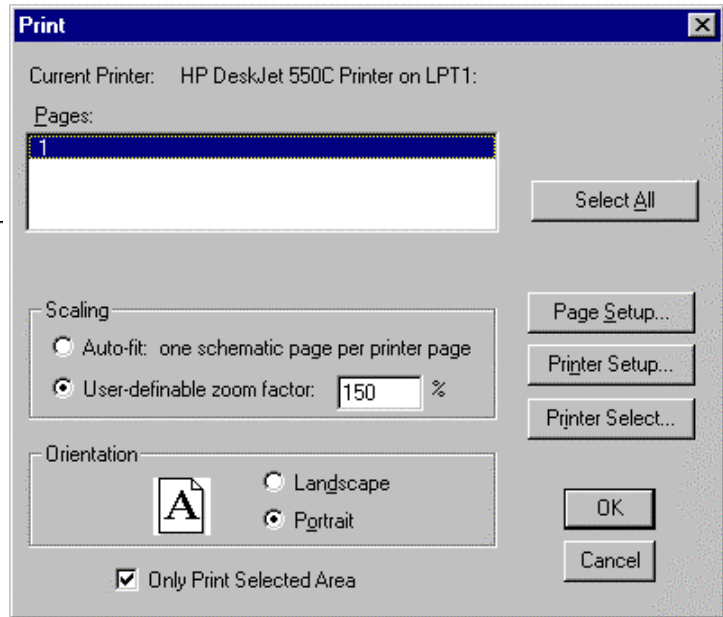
Print

Current Printer: HP DeskJet 550C Printer on LPT1:

Pages:

1

Select All

Scaling

Auto-fit: one schematic page per printer page

User-definable zoom factor: 150 %

Page Setup...

Printer Setup...

Printer Select...

Orientation

A

Landscape

Portrait

OK

Cancel

Only Print Selected Area